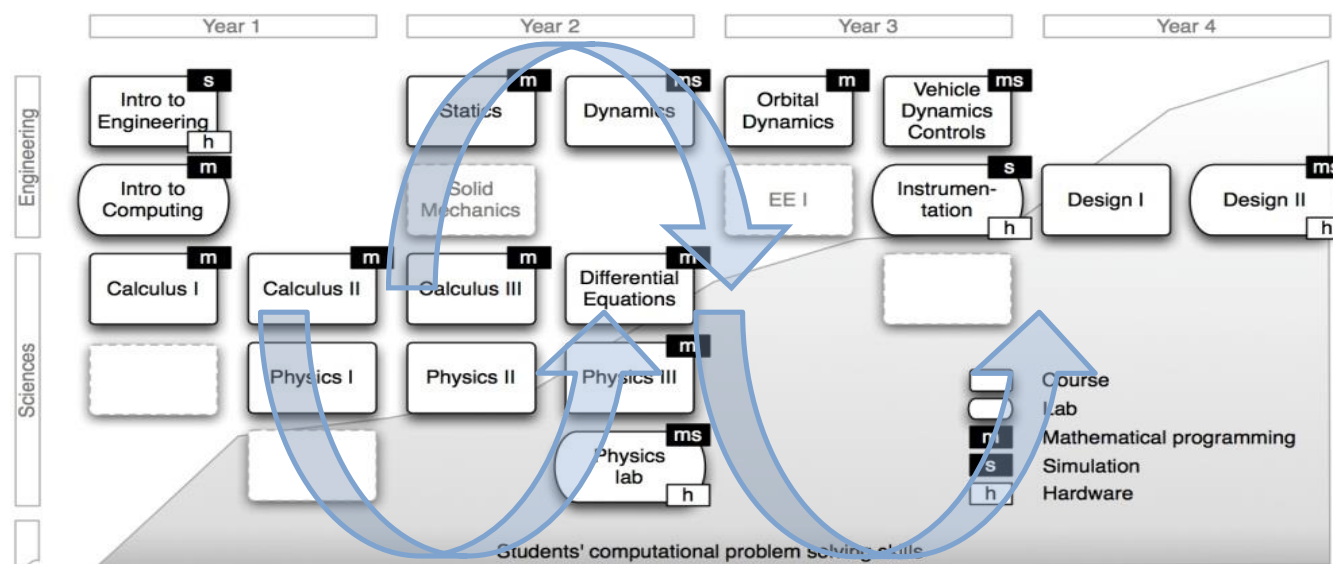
Year 1
Year 2
Year 3
Year 4

Engineering

Intro to Engineering
s
h

Statics
m

Dynamics
ms

Orbital Dynamics
m

Vehicle Dynamics Controls
ms

Intro to Computing
m

Solid Mechanics

EE I

Instrumentation
s
h

Design I

Design II
ms
h

Sciences

Calculus I
m

Calculus II
m

Calculus III
m

Differential Equations
m

Physics I

Physics II

Physics III
m

Physics lab
ms
h

Course
Lab
m Mathematical programming
s Simulation
h Hardware

Students' computational problem solving skills